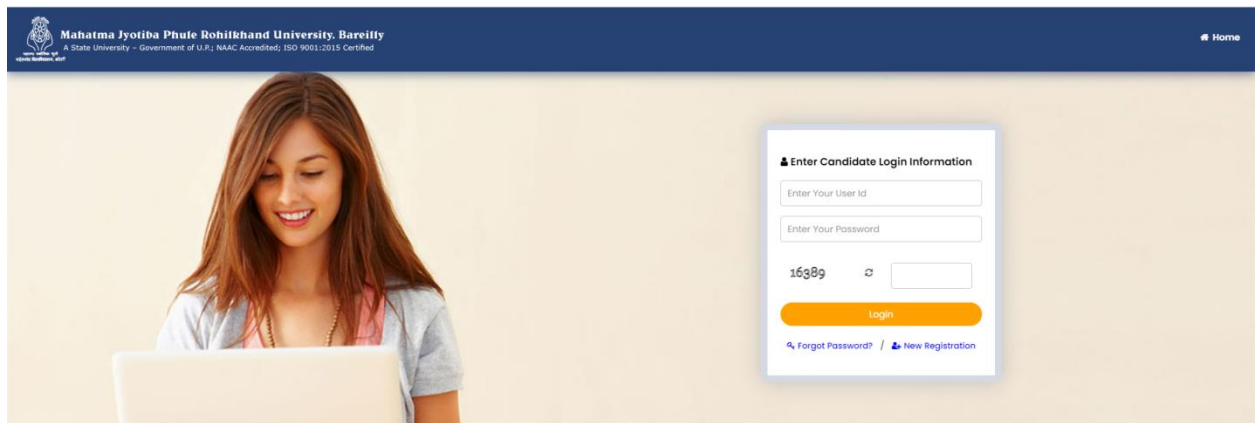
Mahatma Jyotiba Phule Rohilkhand University, Bareilly
A State University – Government of U.P.; NAAC Accredited; ISO 9001:2015 Certified

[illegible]

Home

Enter Candidate Login Information

Enter Your User Id

Enter Your Password

16389

Login

Forgot Password? / New Registration